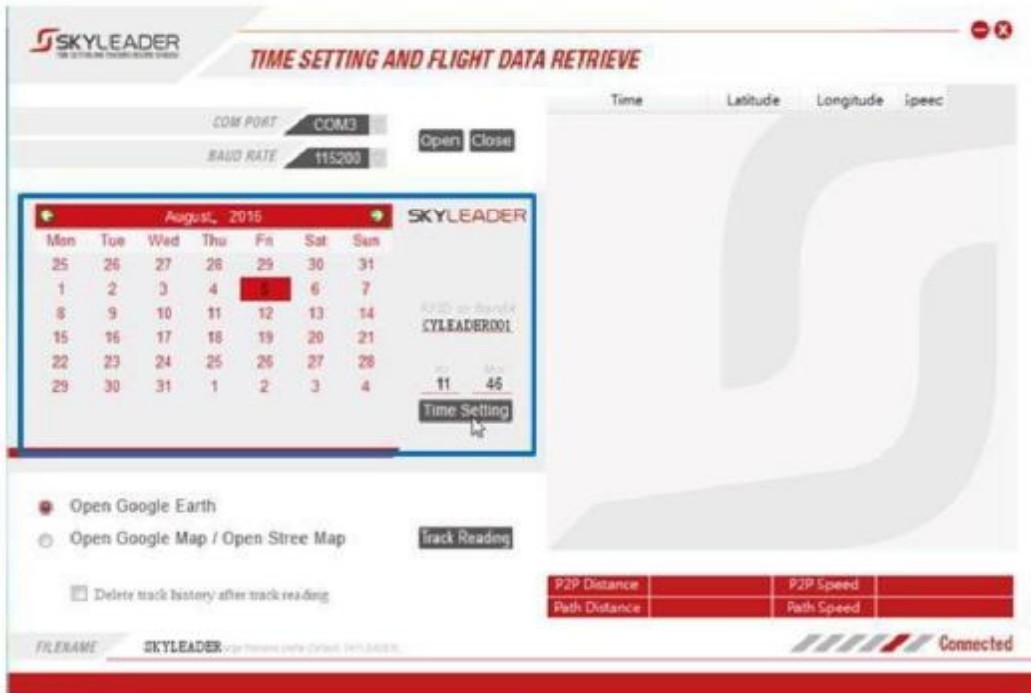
SKYLEADER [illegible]

TIME SETTING AND FLIGHT DATA RETRIEVE

COM PORT COM3

BAUD RATE 115200

Open Close

August, 2016

| Mon | Tue | Wed | Thu | Fri | Sat | Sun |
|---|---|---|---|---|---|---|
| 25 | 26 | 27 | 28 | 29 | 30 | 31 |
| 1 | 2 | 3 | 4 | 5 | 6 | 7 |
| 8 | 9 | 10 | 11 | 12 | 13 | 14 |
| 15 | 16 | 17 | 18 | 19 | 20 | 21 |
| 22 | 23 | 24 | 25 | 26 | 27 | 28 |
| 29 | 30 | 31 | 1 | 2 | 3 | 4 |

SKYLEADER

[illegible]

CYLEADER001

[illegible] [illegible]

11 46

Time Setting

| Time | Latitude | Longitude | ipeec |
|---|---|---|---|

Open Google Earth

Open Google Map / Open Stree Map

Track Reading

Delete track history after track reading

| P2P Distance | | P2P Speed | |
|---|---|---|---|
| Path Distance | | Path Speed | |

FILENAME SKYLEADER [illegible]

Connected